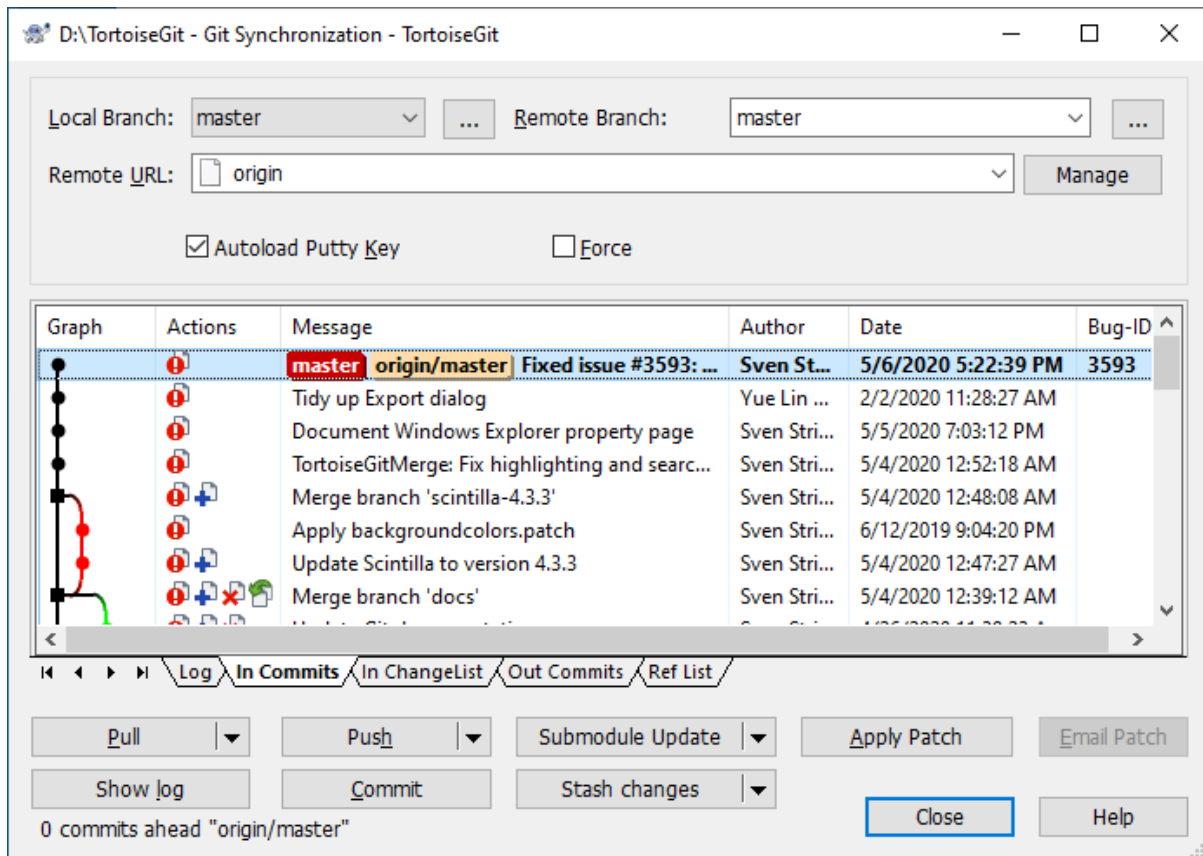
D:\TortoiseGit - Git Synchronization - TortoiseGit

Local Branch: master ... Remote Branch: master ...

Remote URL: origin Manage

Autoload Putty Key Force

| Graph | Actions | Message | Author | Date | Bug-ID |
|---|---|---|---|---|---|
| | | master origin/master Fixed issue #3593: ... | Sven St... | 5/6/2020 5:22:39 PM | 3593 |
| | | Tidy up Export dialog | Yue Lin ... | 2/2/2020 11:28:27 AM | |
| | | Document Windows Explorer property page | Sven Stri... | 5/5/2020 7:03:12 PM | |
| | | TortoiseGitMerge: Fix highlighting and searc... | Sven Stri... | 5/4/2020 12:52:18 AM | |
| | | Merge branch 'scintilla-4.3.3' | Sven Stri... | 5/4/2020 12:48:08 AM | |
| | | Apply backgroundcolors.patch | Sven Stri... | 6/12/2019 9:04:20 PM | |
| | | Update Scintilla to version 4.3.3 | Sven Stri... | 5/4/2020 12:47:27 AM | |
| | | Merge branch 'docs' | Sven Stri... | 5/4/2020 12:39:12 AM | |
| | | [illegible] | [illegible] | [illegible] | |

Log In Commits In ChangeList Out Commits Ref List

Pull Push Submodule Update Apply Patch Email Patch

Show log Commit Stash changes

0 commits ahead "origin/master"

Close Help